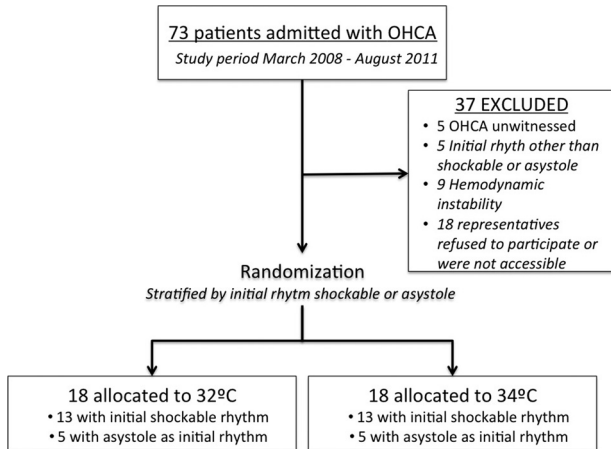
73 patients admitted with OHCA
Study period March 2008 - August 2011

37 EXCLUDED
• 5 OHCA unwitnessed
• 5 Initial rhyth other than shockable or asystole
• 9 Hemodynamic instability
• 18 representatives refused to participate or were not accessible

Randomization
Stratified by initial rhytm shockable or asystole

18 allocated to 32ºC
• 13 with initial shockable rhythm
• 5 with asystole as initial rhythm

18 allocated to 34ºC
• 13 with initial shockable rhythm
• 5 with asystole as initial rhythm